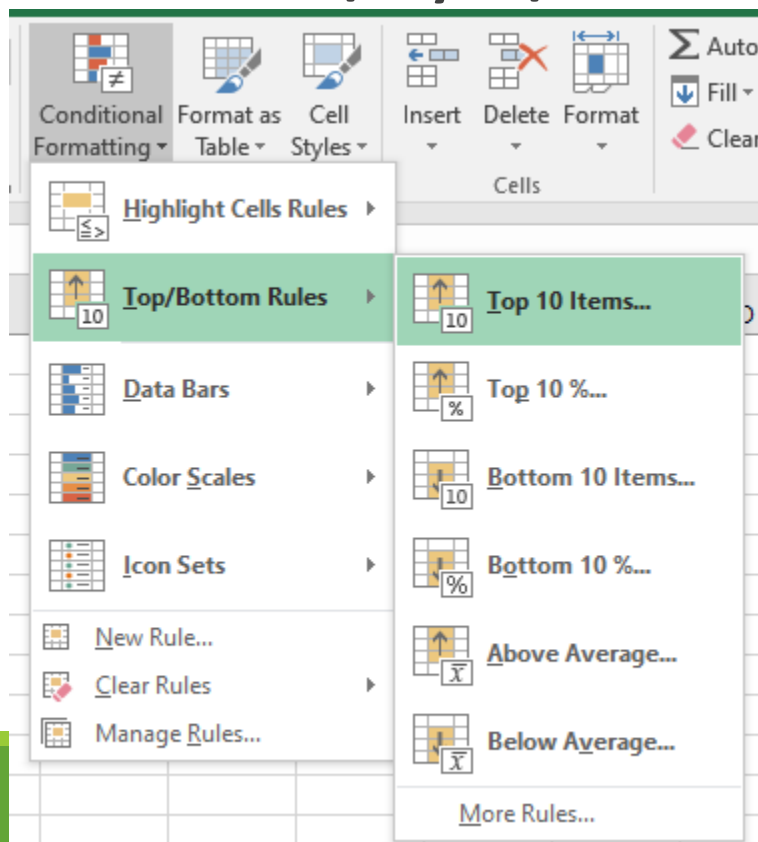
Conditional Formatting
Format as Table
Cell Styles
Insert
Delete
Format
Cells
Auto
Fill
Clear

Highlight Cells Rules
Top/Bottom Rules
Data Bars
Color Scales
Icon Sets
New Rule...
Clear Rules
Manage Rules...

10
Top 10 Items...
%
Top 10 %...
10
Bottom 10 Items...
%
Bottom 10 %...
$\bar{x}$
Above Average...
$\bar{x}$
Below Average...
More Rules...